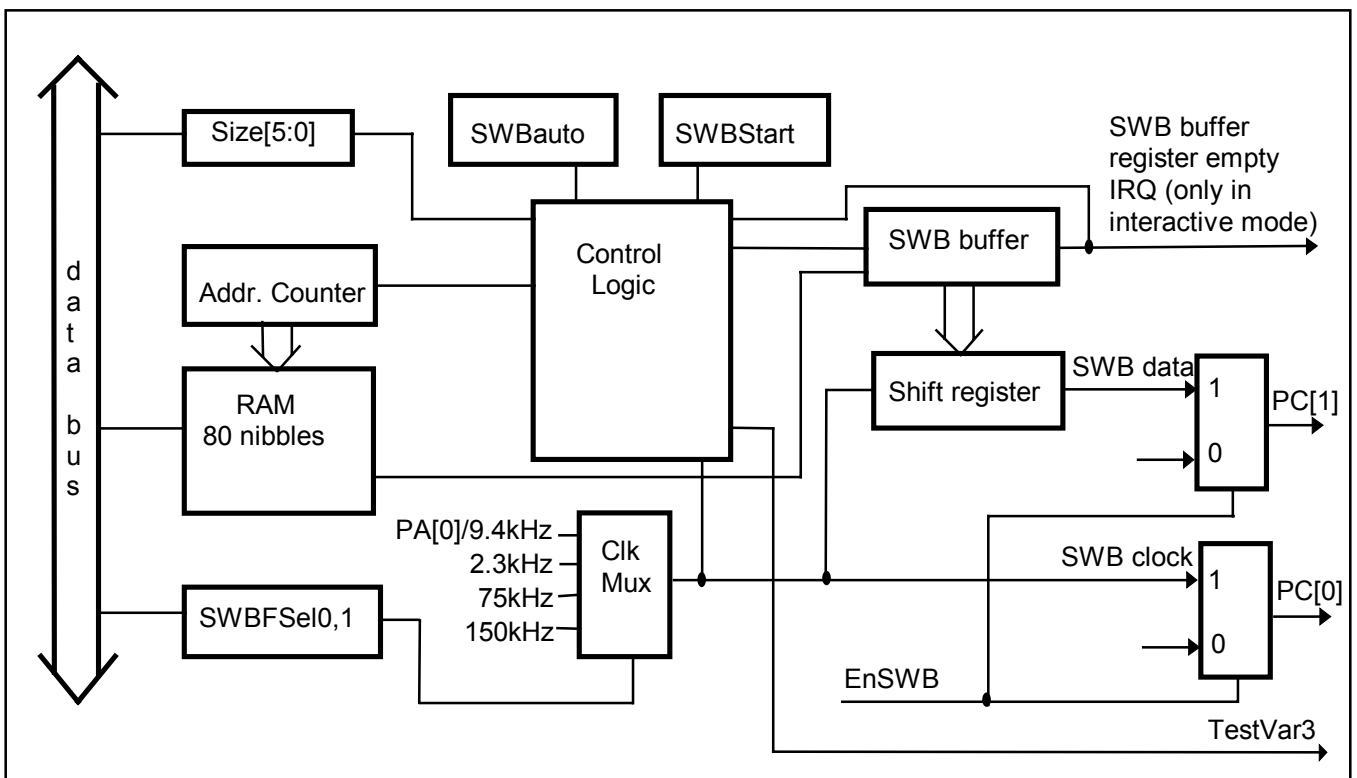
data bus

Size[5:0]

SWBauto

SWBStart

SWB buffer register empty IRQ (only in interactive mode)

Control Logic

SWB buffer

Addr. Counter

RAM 80 nibbles

Shift register

SWB data

1

0

PC[1]

PA[0]/9.4kHz

2.3kHz

75kHz

150kHz

Clk Mux

SWB clock

1

0

PC[0]

SWBFSel0,1

EnSWB

TestVar3